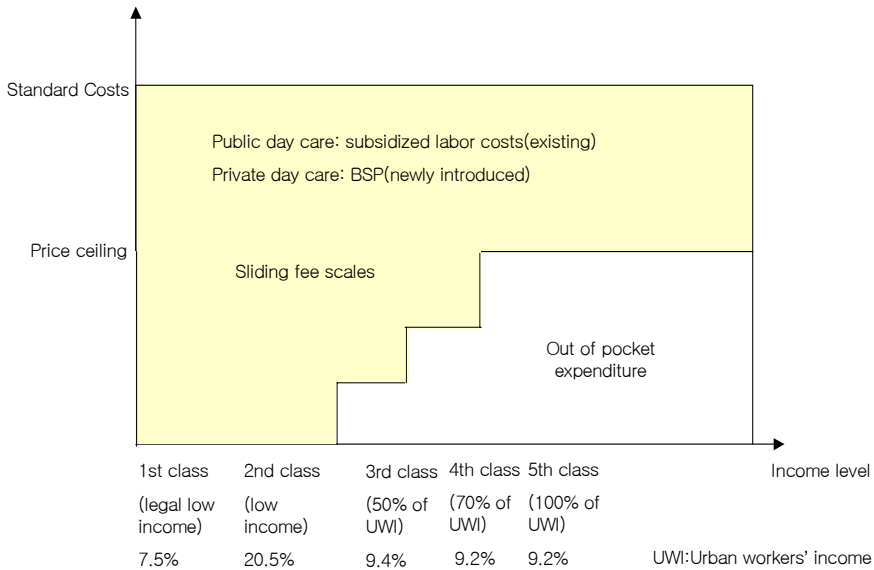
Standard Costs

Public day care: subsidized labor costs(existing)

Private day care: BSP(newly introduced)

Price ceiling

Sliding fee scales

Out of pocket expenditure

1st class (legal low income) 7.5%

2nd class (low income) 20.5%

3rd class (50% of UWI) 9.4%

4th class (70% of UWI) 9.2%

5th class (100% of UWI) 9.2%

Income level

UWI:Urban workers' income